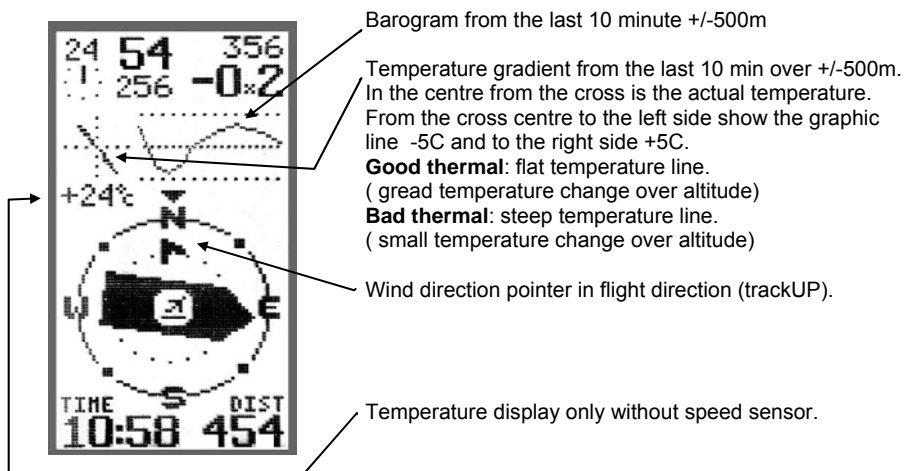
24 54 356
256 -0.2
+24°c
N
W E
S
TIME DIST
10:58 454

Barogram from the last 10 minute +/-500m

Temperature gradient from the last 10 min over +/-500m. In the centre from the cross is the actual temperature. From the cross centre to the left side show the graphic line -5C and to the right side +5C.
**Good thermal**: flat temperature line.
( gread temperature change over altitude)
**Bad thermal**: steep temperature line.
( small temperature change over altitude)

Wind direction pointer in flight direction (trackUP).

Temperature display only without speed sensor.